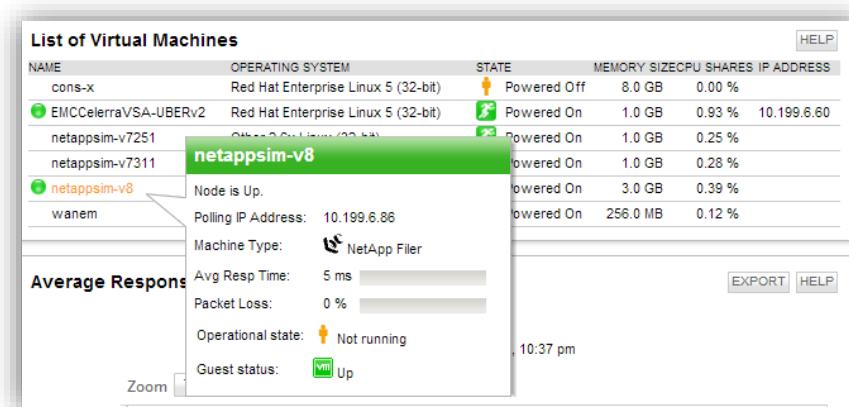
List of Virtual Machines

HELP

| NAME | OPERATING SYSTEM | STATE | MEMORY SIZE | CPU SHARES | IP ADDRESS |
|---|---|---|---|---|---|
| cons-x | Red Hat Enterprise Linux 5 (32-bit) | Powered Off | 8.0 GB | 0.00 % | |
| EMCCelerraVSA-UBERv2 | Red Hat Enterprise Linux 5 (32-bit) | Powered On | 1.0 GB | 0.93 % | 10.199.6.60 |
| netappsim-v7251 | Other 2.6x Linux (32-bit) | Powered On | 1.0 GB | 0.25 % | |
| netappsim-v7311 | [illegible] | Powered On | 1.0 GB | 0.28 % | |
| netappsim-v8 | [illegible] | Powered On | 3.0 GB | 0.39 % | |
| wanem | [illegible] | Powered On | 256.0 MB | 0.12 % | |

netappsim-v8

Node is Up.

Polling IP Address: 10.199.6.86

Machine Type: NetApp Filer

Avg Resp Time: 5 ms

Packet Loss: 0 %

Operational state: Not running

Guest status: Up

Average Respons

EXPORT HELP

, 10:37 pm

Zoom